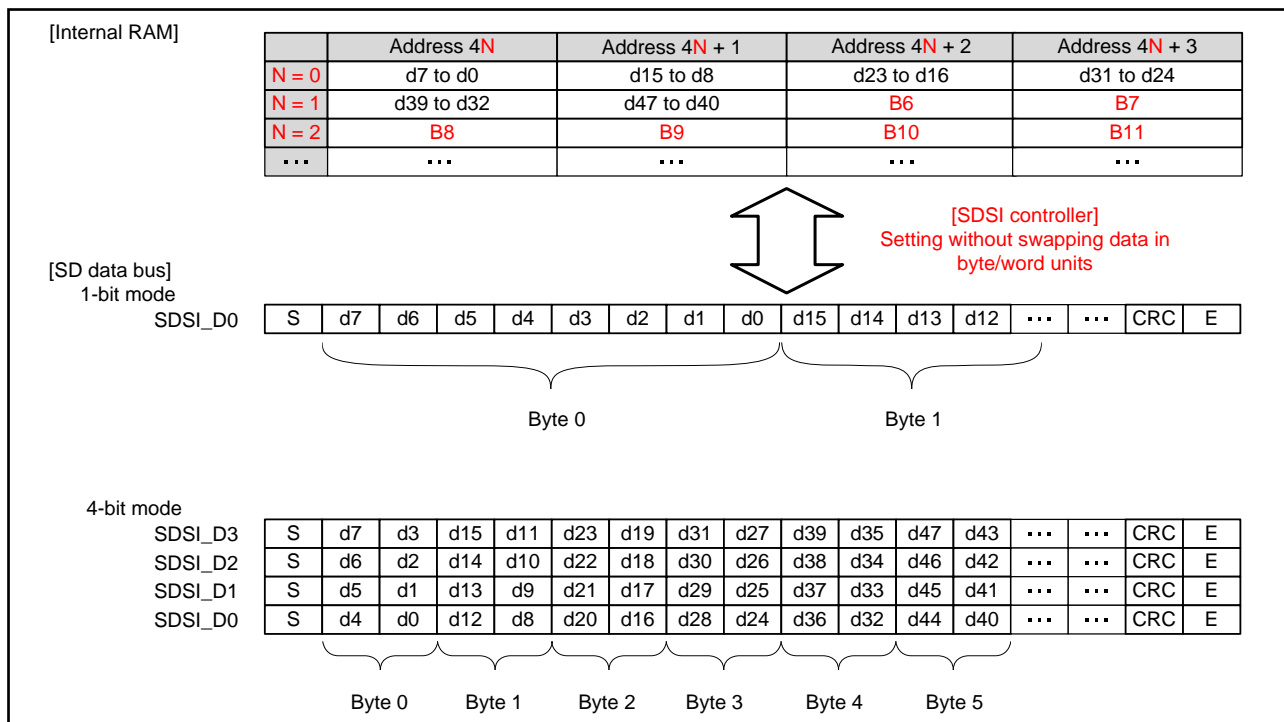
[Internal RAM]

| | Address 4N | Address 4N + 1 | Address 4N + 2 | Address 4N + 3 |
|---|---|---|---|---|
| N = 0 | d7 to d0 | d15 to d8 | d23 to d16 | d31 to d24 |
| N = 1 | d39 to d32 | d47 to d40 | B6 | B7 |
| N = 2 | B8 | B9 | B10 | B11 |
| ... | ... | ... | ... | ... |

[SDSI controller]
Setting without swapping data in byte/word units

[SD data bus]
1-bit mode

| SDSI_D0 | S | d7 | d6 | d5 | d4 | d3 | d2 | d1 | d0 | d15 | d14 | d13 | d12 | ... | ... | CRC | E |
|---|---|---|---|---|---|---|---|---|---|---|---|---|---|---|---|---|---|

Byte 0 Byte 1

4-bit mode

| SDSI_D3 | S | d7 | d3 | d15 | d11 | d23 | d19 | d31 | d27 | d39 | d35 | d47 | d43 | ... | ... | CRC | E |
|---|---|---|---|---|---|---|---|---|---|---|---|---|---|---|---|---|---|
| SDSI_D2 | S | d6 | d2 | d14 | d10 | d22 | d18 | d30 | d26 | d38 | d34 | d46 | d42 | ... | ... | CRC | E |
| SDSI_D1 | S | d5 | d1 | d13 | d9 | d21 | d17 | d29 | d25 | d37 | d33 | d45 | d41 | ... | ... | CRC | E |
| SDSI_D0 | S | d4 | d0 | d12 | d8 | d20 | d16 | d28 | d24 | d36 | d32 | d44 | d40 | ... | ... | CRC | E |

Byte 0 Byte 1 Byte 2 Byte 3 Byte 4 Byte 5